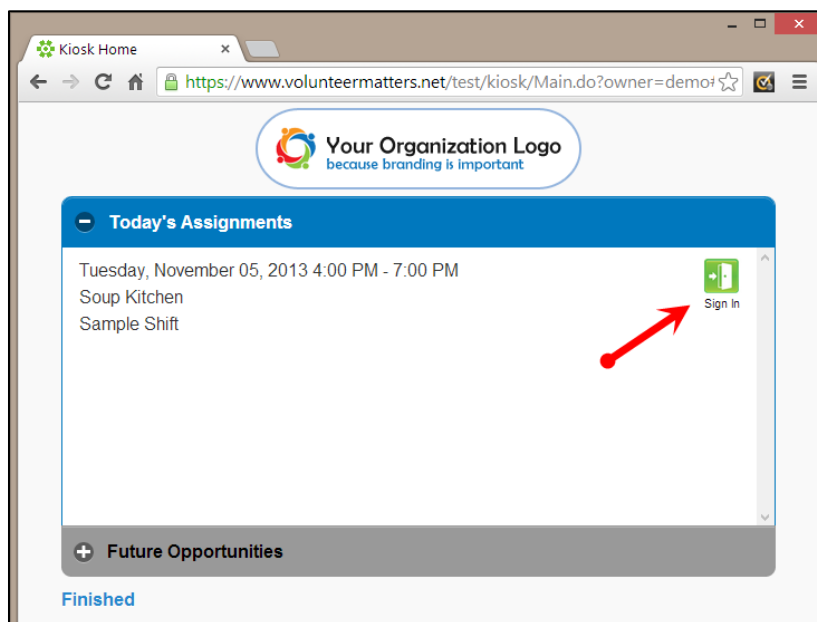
Kiosk Home

https://www.volunteermatters.net/test/kiosk/Main.do?owner=demo

Your Organization Logo
because branding is important

Today's Assignments

Tuesday, November 05, 2013 4:00 PM - 7:00 PM
Soup Kitchen
Sample Shift

Sign In

Future Opportunities

Finished